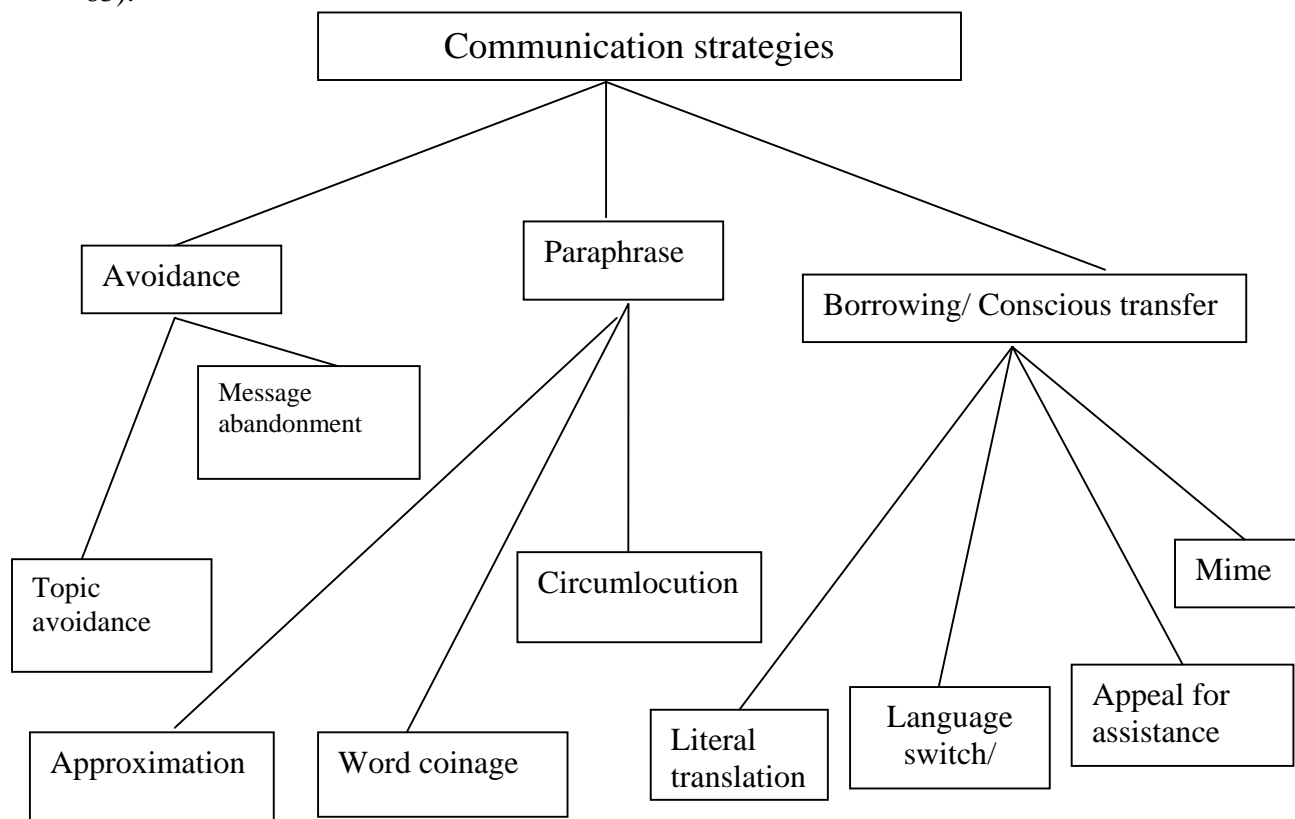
85).

Communication strategies

Avoidance

Paraphrase

Borrowing/ Conscious transfer

Message abandonment

Topic avoidance

Circumlocution

Mime

Approximation

Word coinage

Literal translation

Language switch/

Appeal for assistance